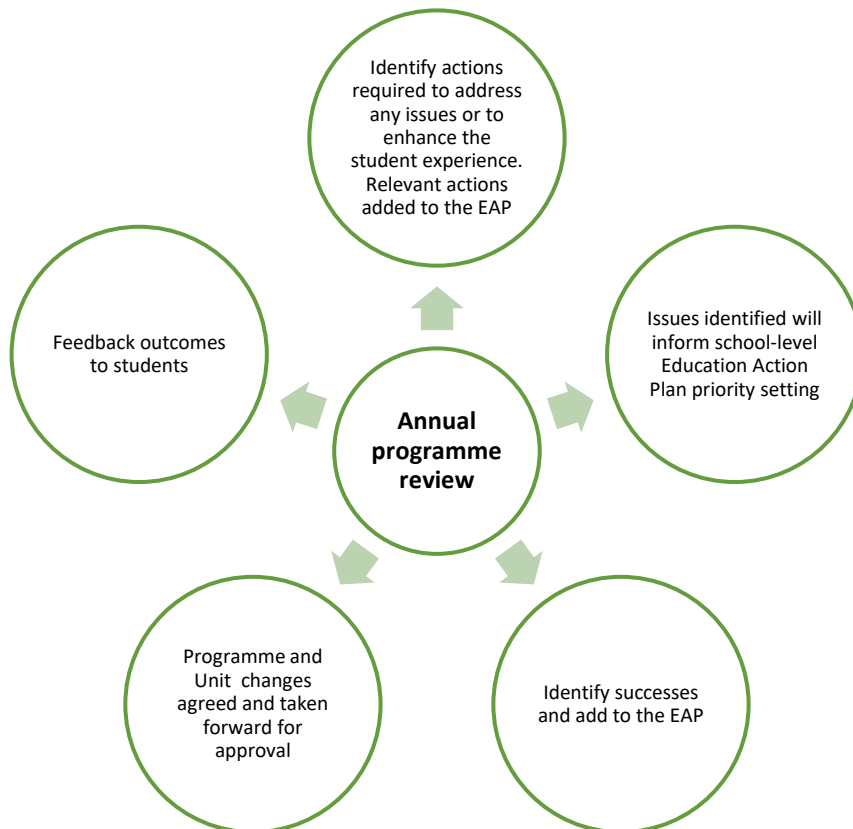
Identify actions required to address any issues or to enhance the student experience. Relevant actions added to the EAP

Feedback outcomes to students

Annual programme review

Issues identified will inform school-level Education Action Plan priority setting

Programme and Unit changes agreed and taken forward for approval

Identify successes and add to the EAP